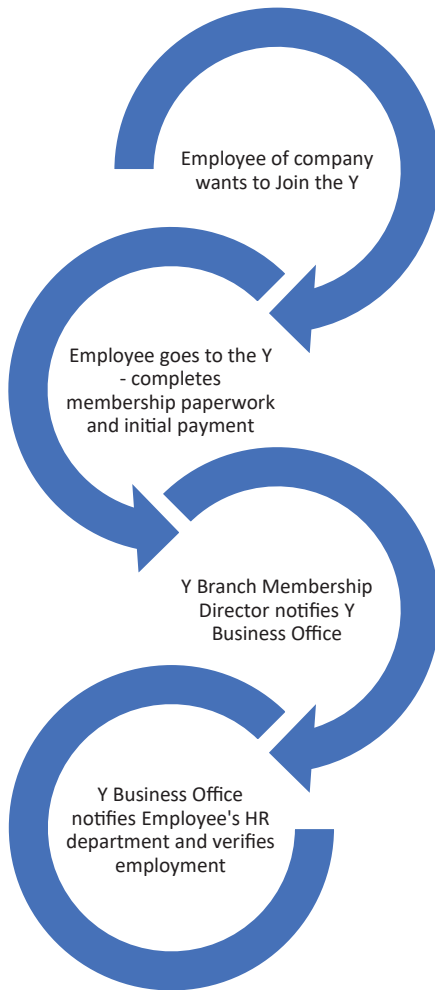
Employee of company wants to Join the Y

Employee goes to the Y - completes membership paperwork and initial payment

Y Branch Membership Director notifies Y Business Office

Y Business Office notifies Employee's HR department and verifies employment